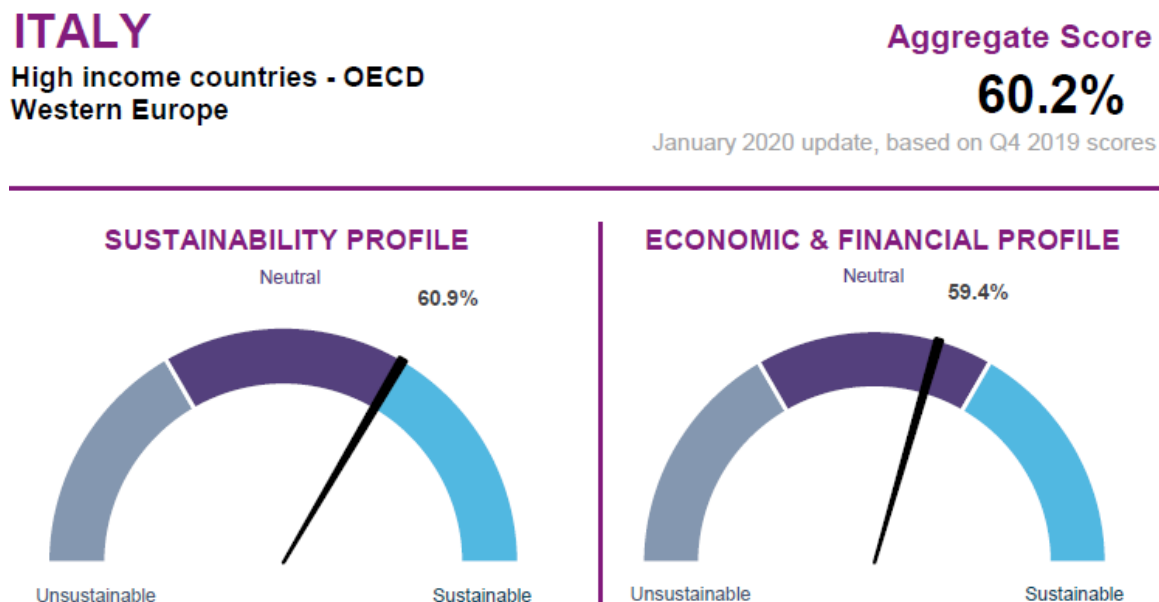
ITALY
High income countries - OECD
Western Europe

Aggregate Score
60.2%
January 2020 update, based on Q4 2019 scores

SUSTAINABILITY PROFILE
Neutral
60.9%
Unsustainable
Sustainable

ECONOMIC & FINANCIAL PROFILE
Neutral
59.4%
Unsustainable
Sustainable